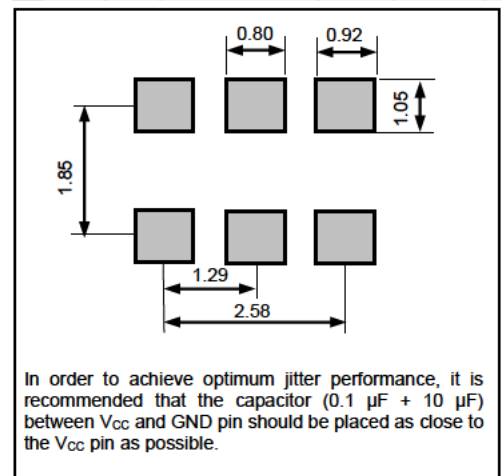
0.80

0.92

1.05

1.85

1.29

2.58

In order to achieve optimum jitter performance, it is recommended that the capacitor (0.1 μF + 10 μF) between $V_{CC}$ and GND pin should be placed as close to the $V_{CC}$ pin as possible.